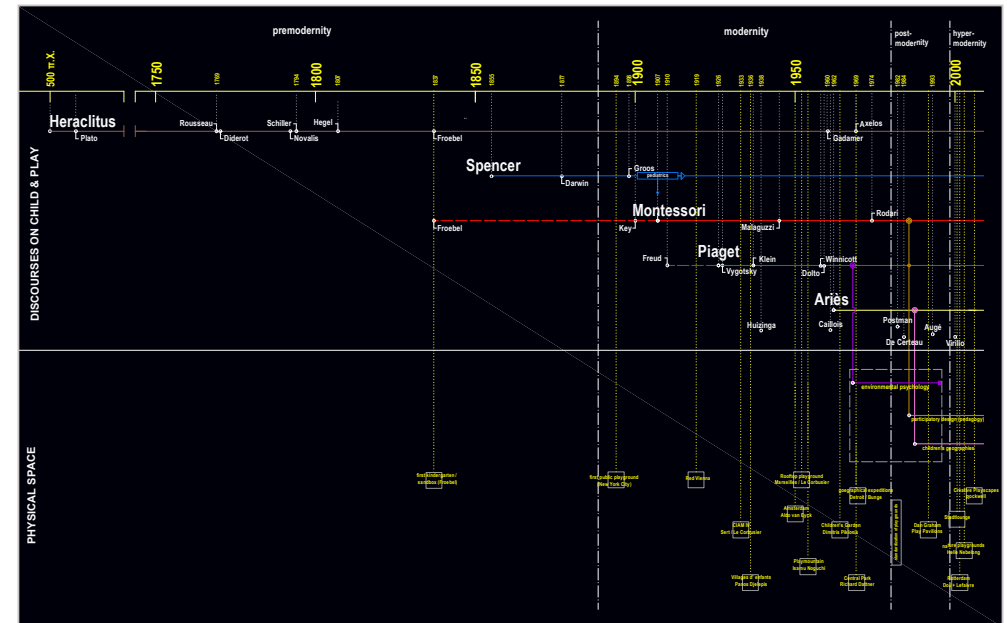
premodernity

modernity

post-modernity

hyper-modernity

500 π.Χ.

1750

1769

1794

1800

1807

1837

1850

1855

1877

1894

1898

1900

1907

1910

1919

1926

1933

1936

1938

1950

1960

1962

1969

1974

1982

1984

1993

2000

DISCOURSES ON CHILD & PLAY

Heraclitus

Plato

Rousseau

Diderot

Schiller

Novalis

Hegel

Froebel

Axelos

Gadamer

Spencer

Darwin

Groos

pediatrics

Montessori

Froebel

Key

Malaguzzi

Rodari

Piaget

Freud

Vygotsky

Klein

Winnicott

Dolto

Ariès

Huizinga

Caillois

Postman

De Certeau

Augé

Virilio

PHYSICAL SPACE

environmental psychology

participatory design (pedagogy)

children's geographies

first kindergarten / sandbox (Froebel)

first public playground (New York City)

Red Vienna

Rooftop playground Marseilles / Le Corbusier

CIAM 8: Sert / Le Corbusier

Amsterdam Aldo van Eyck

Playmountain Isamu Noguchi

Villages d' enfants Paxos Dymple

Children's Garden Dimitris Pikionis

geographical expedition Detroit Bunge

Central Park Richard Dattner

Dan Graham Play Pavilions

Skateboarding

adventure playgrounds Helle Nebelong

Rotterdam Dool • Lefebvre

Creative Playscapes Rockwell